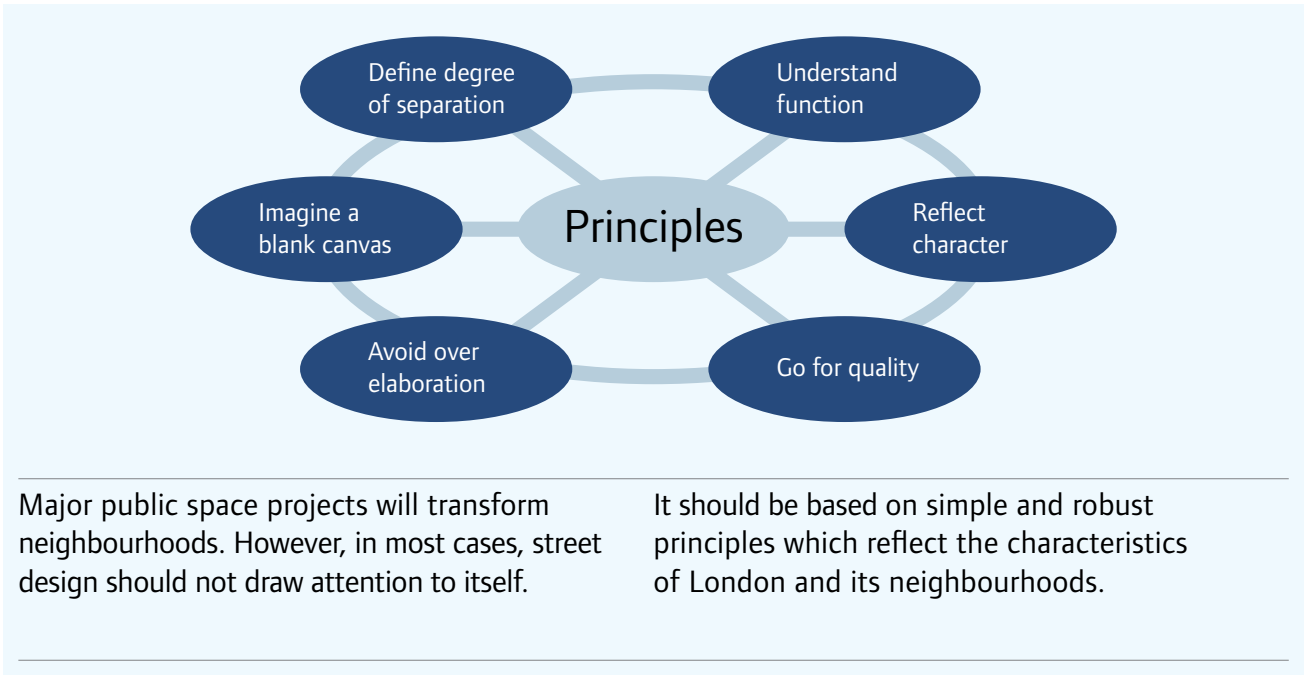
Define degree of separation

Understand function

Imagine a blank canvas

Principles

Reflect character

Avoid over elaboration

Go for quality

Major public space projects will transform neighbourhoods. However, in most cases, street design should not draw attention to itself.

It should be based on simple and robust principles which reflect the characteristics of London and its neighbourhoods.